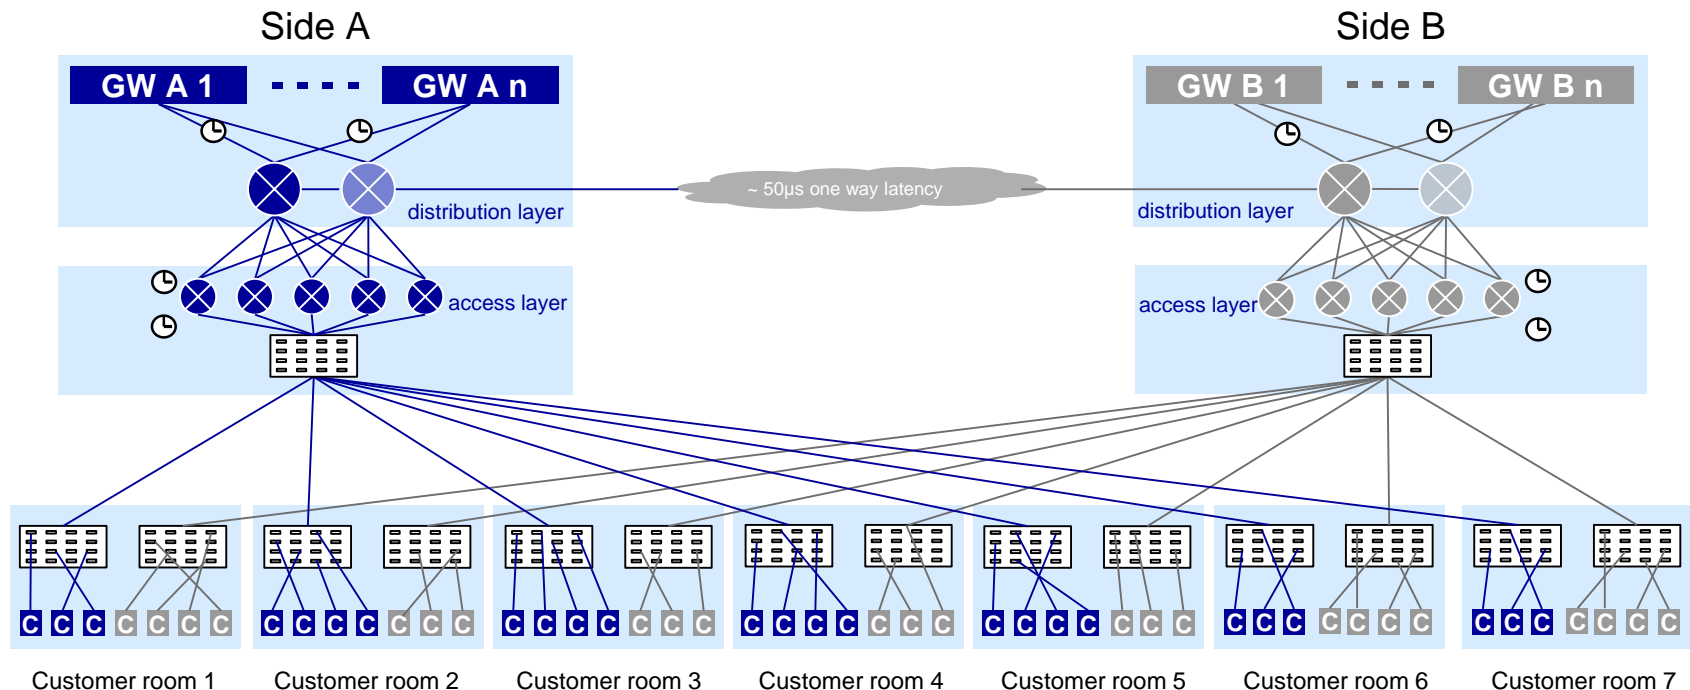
Side A

Side B

GW A 1

GW A n

GW B 1

GW B n

distribution layer

~ 50µs one way latency

distribution layer

access layer

access layer

C C C C C C C

C C C C C C C

C C C C C C C

C C C C C C C

C C C C C C C

C C C C C C C

C C C C C C C

Customer room 1

Customer room 2

Customer room 3

Customer room 4

Customer room 5

Customer room 6

Customer room 7